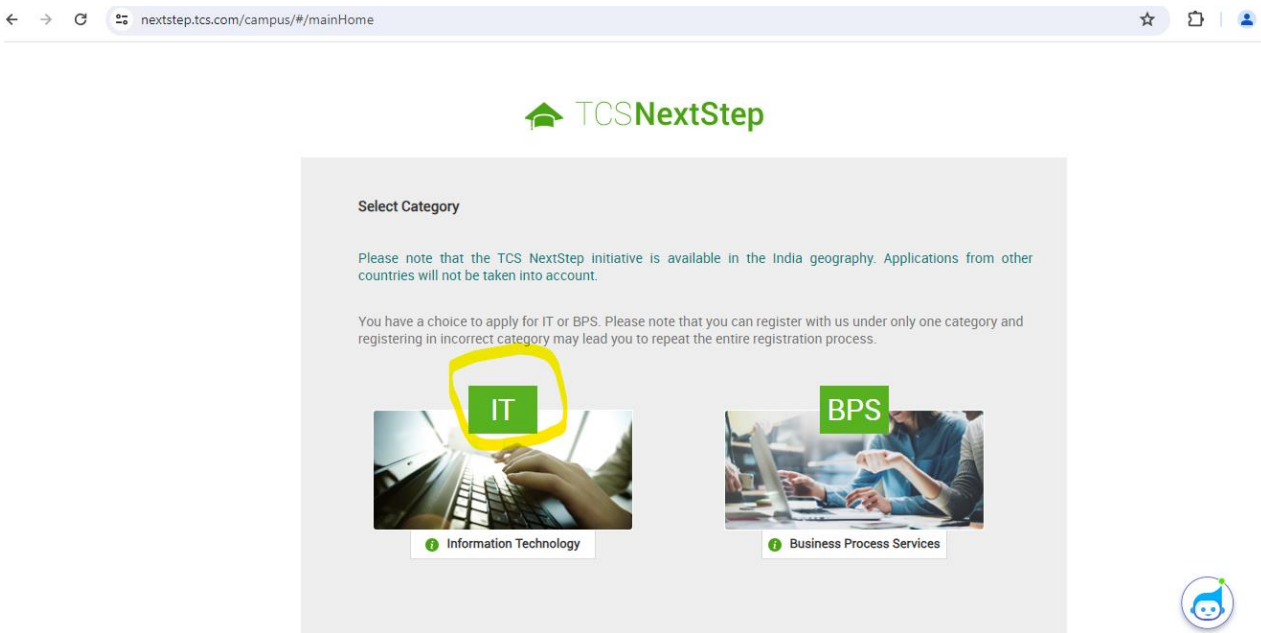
nextstep.tcs.com/campus/#/mainHome

TCSNextStep

Select Category

Please note that the TCS NextStep initiative is available in the India geography. Applications from other countries will not be taken into account.

You have a choice to apply for IT or BPS. Please note that you can register with us under only one category and registering in incorrect category may lead you to repeat the entire registration process.

IT

Information Technology

BPS

Business Process Services